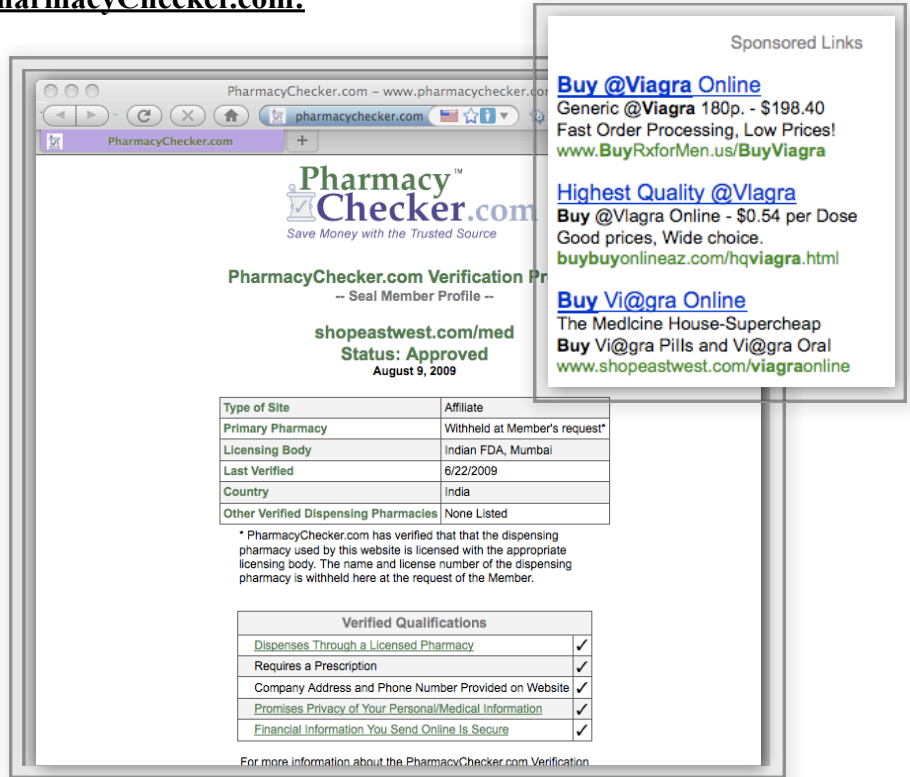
armacyChecker.com.

PharmacyChecker.com – www.pharmacychecker.co

pharmacychecker.com

PharmacyChecker.com

+

Pharmacy™ Checker.com

Save Money with the Trusted Source

PharmacyChecker.com Verification Pr

-- Seal Member Profile --

shopeastwest.com/med
Status: Approved
August 9, 2009

| Type of Site | Affiliate |
|---|---|
| Primary Pharmacy | Withheld at Member's request* |
| Licensing Body | Indian FDA, Mumbai |
| Last Verified | 6/22/2009 |
| Country | India |
| Other Verified Dispensing Pharmacies | None Listed |

* PharmacyChecker.com has verified that that the dispensing pharmacy used by this website is licensed with the appropriate licensing body. The name and license number of the dispensing pharmacy is withheld here at the request of the Member.

| Verified Qualifications | |
|---|---|
| Dispenses Through a Licensed Pharmacy | ✓ |
| Requires a Prescription | ✓ |
| Company Address and Phone Number Provided on Website | ✓ |
| Promises Privacy of Your Personal/Medical Information | ✓ |
| Financial Information You Send Online Is Secure | ✓ |

For more information about the PharmacyChecker.com Verification

Sponsored Links

Buy @Viagra Online
Generic @Viagra 180p. - $198.40
Fast Order Processing, Low Prices!
www.BuyRxforMen.us/BuyViagra

Highest Quality @Vlagra
Buy @Vlagra Online - $0.54 per Dose
Good prices, Wide choice.
buybuyonlineaz.com/hqviagra.html

Buy Vi@gra Online
The Medlcine House-Supercheap
Buy Vi@gra Pills and Vi@gra Oral
www.shopeastwest.com/viagraonline